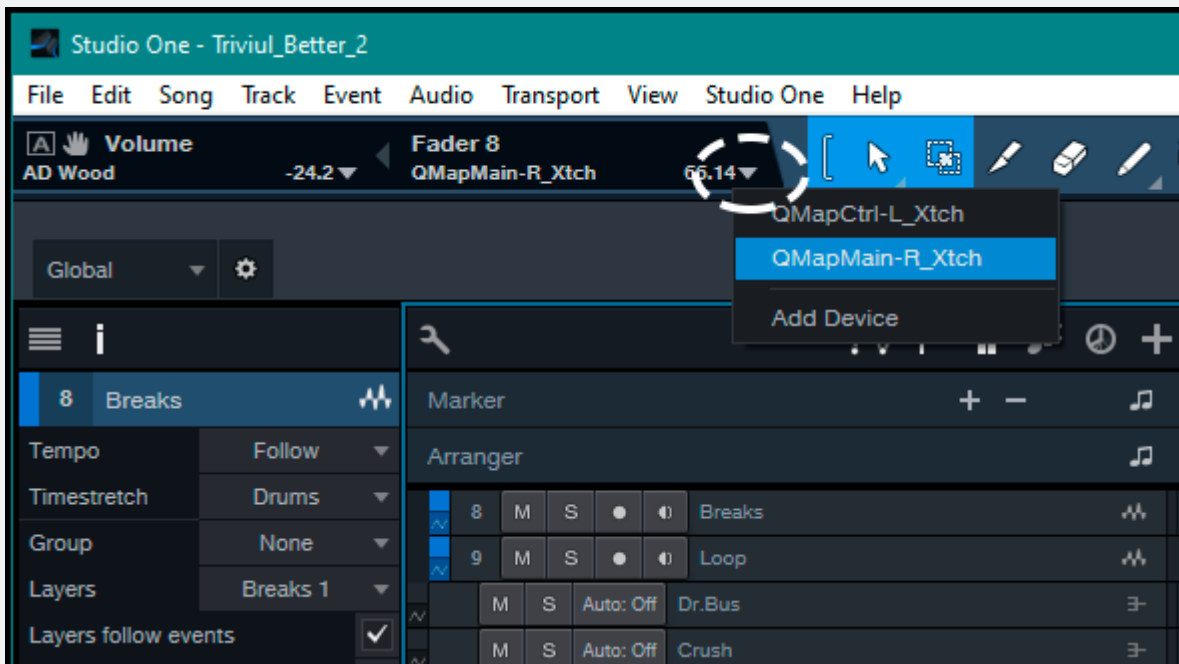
Studio One - Triviul_Better_2

File Edit Song Track Event Audio Transport View Studio One Help

A Volume
AD Wood -24.2

Fader 8
QMapMain-R_Xtch 66.14

QMapCtrl-L_Xtch
QMapMain-R_Xtch
Add Device

Global

8 Breaks

| Tempo | Follow |
|---|---|
| Timestretch | Drums |
| Group | None |
| Layers | Breaks 1 |

Layers follow events

Marker
Arranger

8 M S Breaks
9 M S Loop
M S Auto: Off Dr.Bus
M S Auto: Off Crush